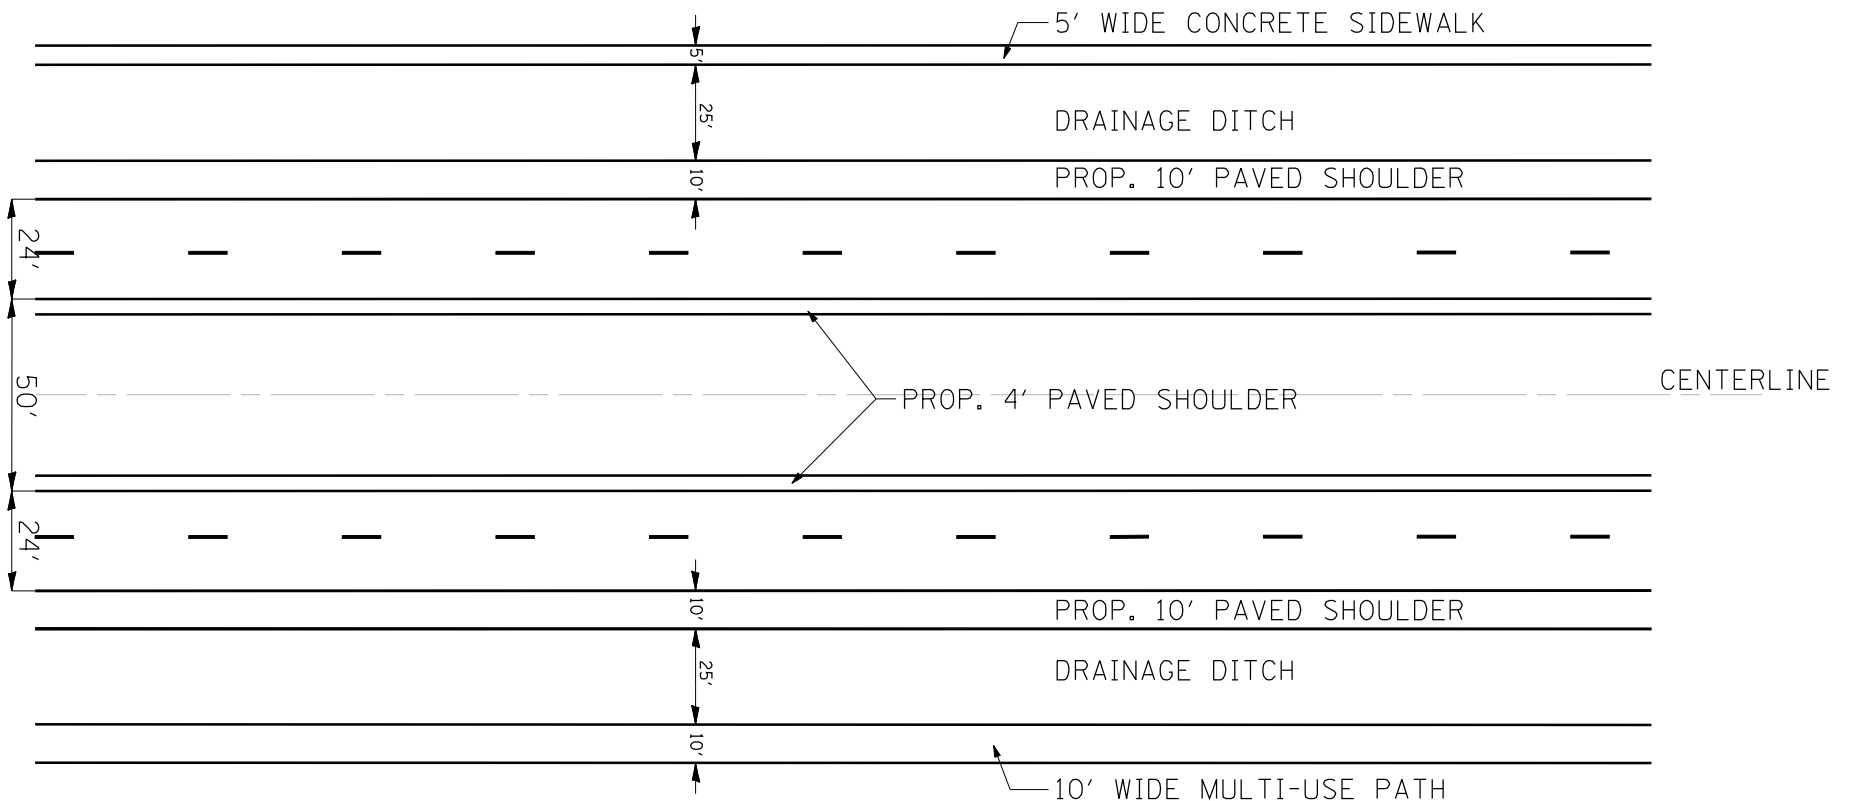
5′ WIDE CONCRETE SIDEWALK

5′

25′

DRAINAGE DITCH

10′

PROP. 10′ PAVED SHOULDER

24′

50′

PROP. 4′ PAVED SHOULDER

CENTERLINE

24′

10′

PROP. 10′ PAVED SHOULDER

25′

DRAINAGE DITCH

10′

10′ WIDE MULTI-USE PATH